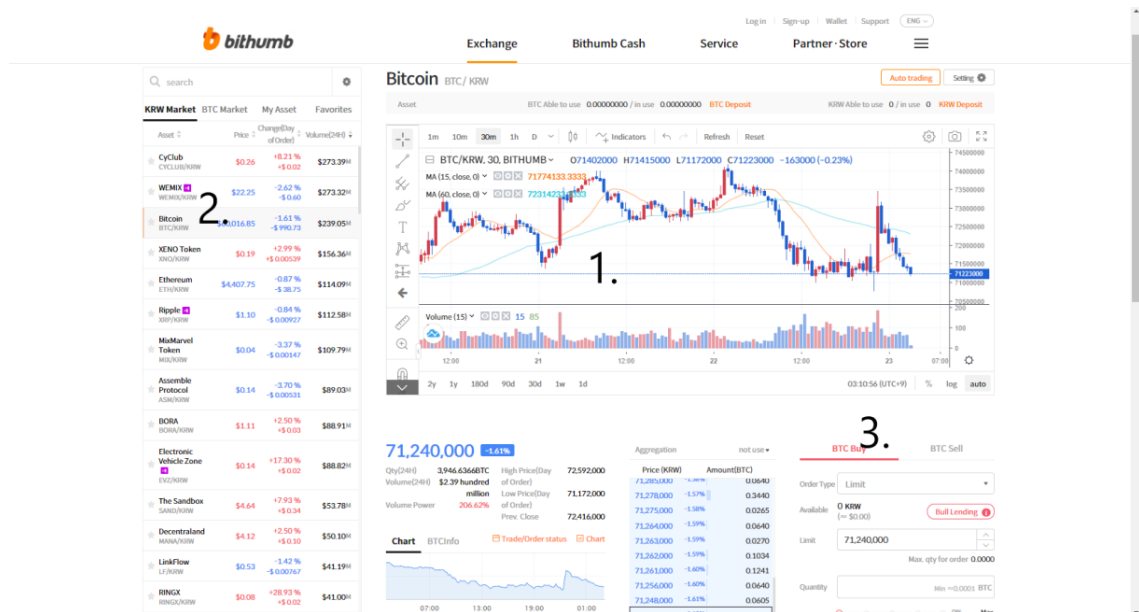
bithumb

Log in | Sign-up | Wallet | Support | ENG

Exchange | Bithumb Cash | Service | Partner · Store

search

KRW Market | BTC Market | My Asset | Favorites

| Asset | Price | Change(Day of Order) | Volume(24H) |
|---|---|---|---|
| CyClub CYCLUB/KRW | $0.26 | +8.21 % +$ 0.02 | $273.39M |
| WEMIX WEMIX/KRW | $22.25 | -2.62 % -$ 0.60 | $273.32M |
| Bitcoin BTC/KRW | $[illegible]016.85 | -1.61 % -$ 990.73 | $239.05M |
| XENO Token XNO/KRW | $0.19 | +2.99 % +$ 0.00539 | $156.36M |
| Ethereum ETH/KRW | $4,407.75 | -0.87 % -$ 38.75 | $114.09M |
| Ripple XRP/KRW | $1.10 | -0.84 % -$ 0.00927 | $112.58M |
| MixMarvel Token MIX/KRW | $0.04 | -3.37 % -$ 0.00147 | $109.79M |
| Assemble Protocol ASM/KRW | $0.14 | -3.70 % -$ 0.00531 | $89.03M |
| BORA BORA/KRW | $1.11 | +2.50 % +$ 0.03 | $88.91M |
| Electronic Vehicle Zone EVZ/KRW | $0.14 | +17.30 % +$ 0.02 | $88.82M |
| The Sandbox SAND/KRW | $4.64 | +7.93 % +$ 0.34 | $53.78M |
| Decentraland MANA/KRW | $4.12 | +2.50 % +$ 0.10 | $50.10M |
| LinkFlow LF/KRW | $0.53 | -1.42 % -$ 0.00767 | $41.19M |
| RINGX RINGX/KRW | $0.08 | +28.93 % +$ 0.02 | $41.00M |

2.

Bitcoin BTC/ KRW

Auto trading | Setting

Asset | BTC Able to use 0.00000000 / in use 0.00000000 BTC Deposit | KRW Able to use 0 / in use 0 KRW Deposit

1m 10m 30m 1h D | Indicators | Refresh | Reset

BTC/KRW, 30, BITHUMB O71402000 H71415000 L71172000 C71223000 −163000 (−0.23%)

MA (15, close, 0) 71774133.3333

MA (60, close, 0) 72314233.3333

Volume (15) 15 85

1.

74500000 74000000 73500000 73000000 72500000 72000000 71500000 71223000 71000000 70500000

200 100 0

12:00 21 12:00 22 12:00 23 07:00

2y 1y 180d 90d 30d 1w 1d | 03:10:56 (UTC+9) % log auto

71,240,000 -1.61%

Qty(24H) 3,946.6366BTC | High Price(Day of Order) 72,592,000
Volume(24H) $2.39 hundred million | Low Price(Day of Order) 71,172,000
Volume Power 206.62% | Prev. Close 72,416,000

Chart | BTCInfo | Trade/Order status | Chart

07:00 13:00 19:00 01:00

Aggregation | not use

| Price (KRW) | | Amount(BTC) |
|---|---|---|
| 71,285,000 | -1.56% | 0.0640 |
| 71,278,000 | -1.57% | 0.3440 |
| 71,275,000 | -1.58% | 0.0265 |
| 71,264,000 | -1.59% | 0.0640 |
| 71,263,000 | -1.59% | 0.0270 |
| 71,262,000 | -1.59% | 0.1034 |
| 71,261,000 | -1.60% | 0.1241 |
| 71,256,000 | -1.60% | 0.0640 |
| 71,248,000 | -1.61% | 0.0605 |

3.

BTC Buy | BTC Sell

Order Type Limit

Available 0 KRW (≈ $0.00) | Bull Lending

Limit 71,240,000

Max. qty for order 0.0000

Quantity Min =0.0001 BTC